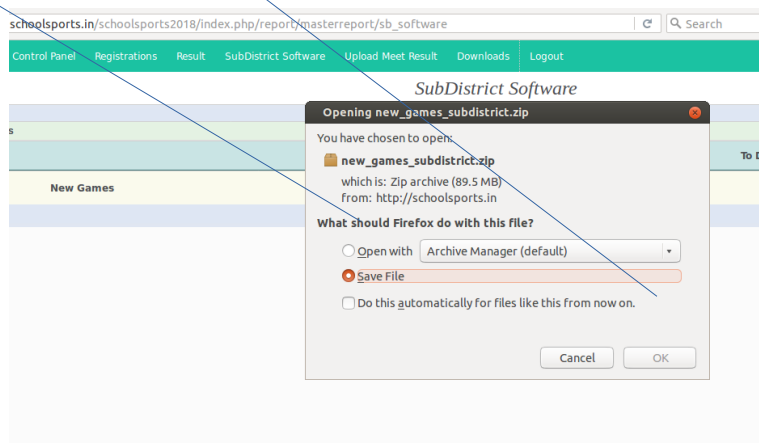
schoolsports.in/schoolsports2018/index.php/report/masterreport/sb_software

Search

Control Panel Registrations Result SubDistrict Software Upload Meet Result Downloads Logout

SubDistrict Software

s

To D

New Games

Opening new_games_subdistrict.zip

You have chosen to open:

new_games_subdistrict.zip

which is: Zip archive (89.5 MB)
from: http://schoolsports.in

What should Firefox do with this file?

Open with Archive Manager (default)

Save File

Do this automatically for files like this from now on.

Cancel OK